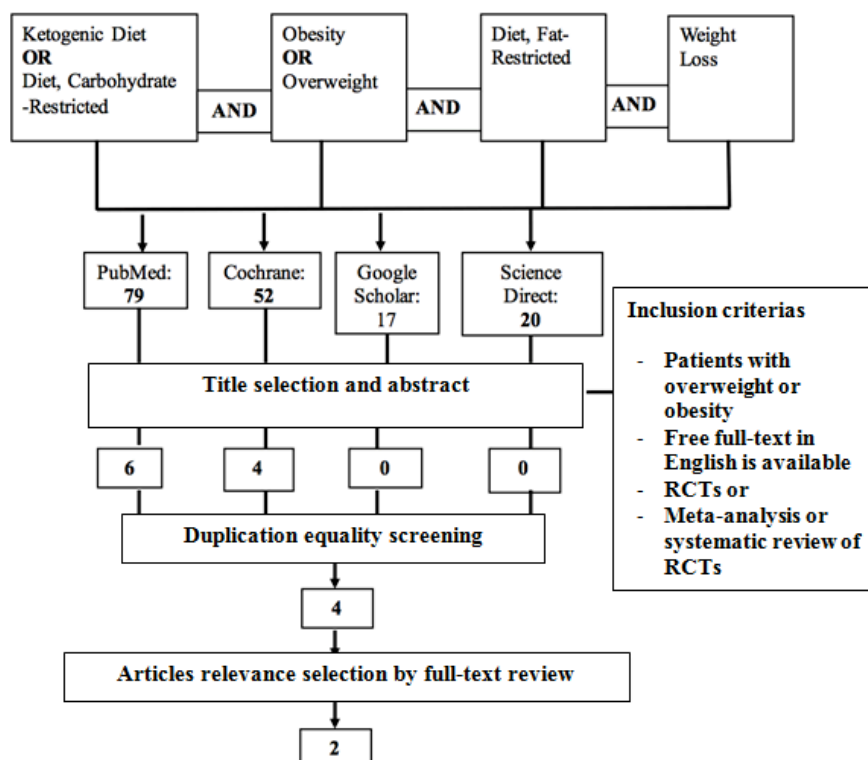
Ketogenic Diet
OR
Diet, Carbohydrate-Restricted

AND

Obesity
OR
Overweight

AND

Diet, Fat-Restricted

AND

Weight Loss

PubMed: 79

Cochrane: 52

Google Scholar: 17

Science Direct: 20

Inclusion criterias

- Patients with overweight or obesity
- Free full-text in English is available
- RCTs or
- Meta-analysis or systematic review of RCTs

Title selection and abstract

6

4

0

0

Duplication equality screening

4

Articles relevance selection by full-text review

2